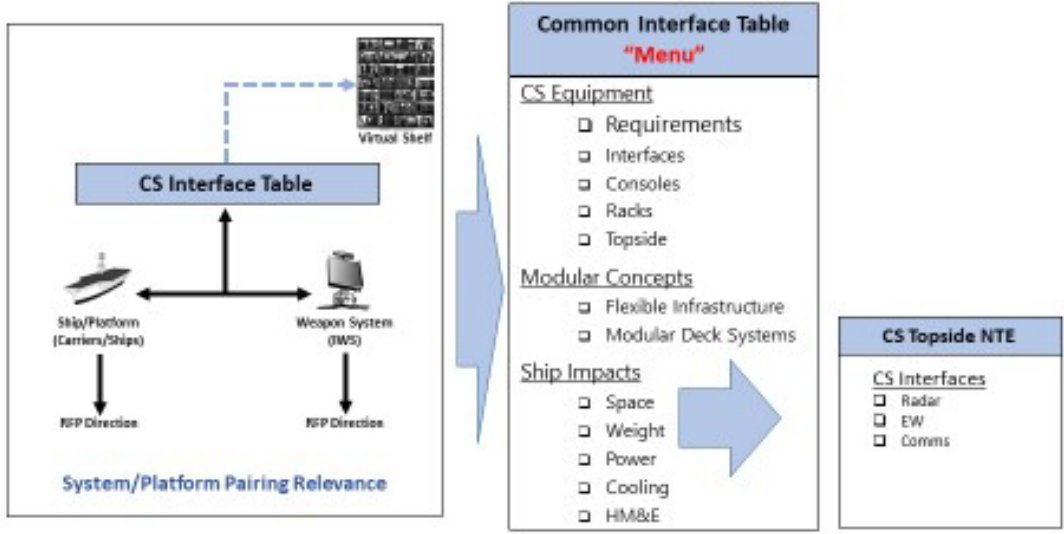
Virtual Shelf

CS Interface Table

Ship/Platform (Carriers/Ships)

Weapon System (IWS)

RFP Direction

RFP Direction

System/Platform Pairing Relevance

Common Interface Table
"Menu"

CS Equipment
❑ Requirements
❑ Interfaces
❑ Consoles
❑ Racks
❑ Topside

Modular Concepts
❑ Flexible Infrastructure
❑ Modular Deck Systems

Ship Impacts
❑ Space
❑ Weight
❑ Power
❑ Cooling
❑ HM&E

CS Topside NTE

CS Interfaces
❑ Radar
❑ EW
❑ Comms